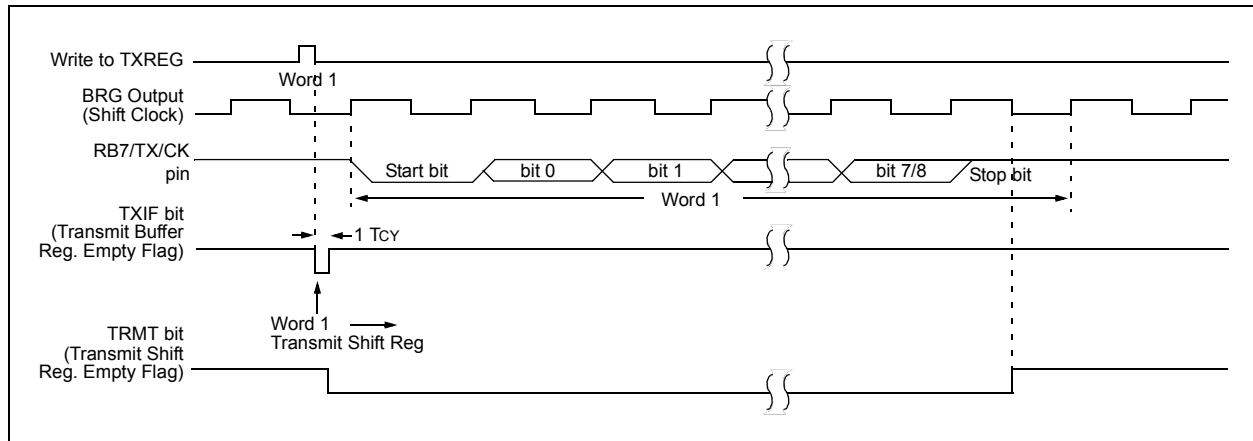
Write to TXREG
Word 1
BRG Output (Shift Clock)
RB7/TX/CK pin
Start bit
bit 0
bit 1
bit 7/8
Stop bit
Word 1
TXIF bit (Transmit Buffer Reg. Empty Flag)
1 TCY
Word 1
Transmit Shift Reg
TRMT bit (Transmit Shift Reg. Empty Flag)